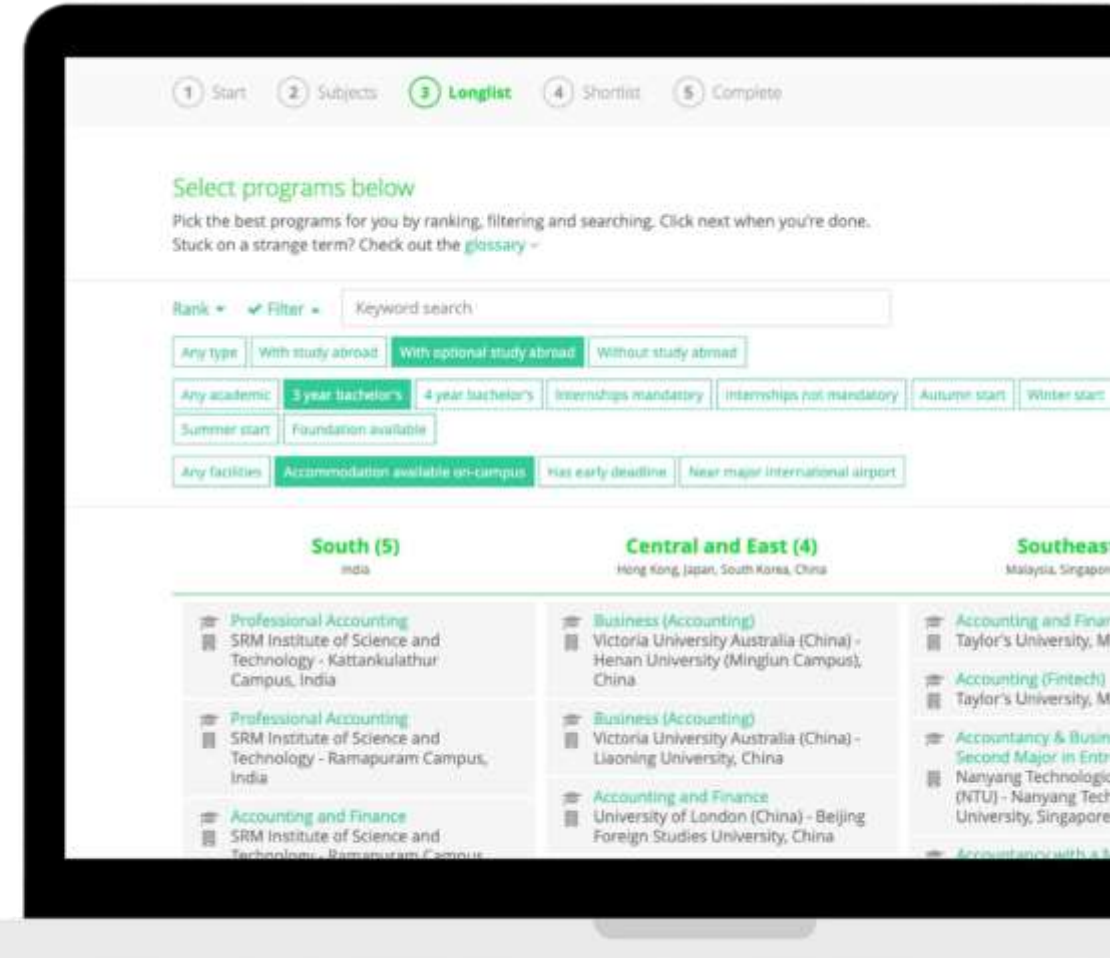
1 Start 2 Subjects 3 Longlist 4 Shortlist 5 Complete

Select programs below

Pick the best programs for you by ranking, filtering and searching. Click next when you're done. Stuck on a strange term? Check out the glossary

Rank Filter Keyword search

Any type | With study abroad | With optional study abroad | Without study abroad

Any academic | 3 year bachelor's | 4 year bachelor's | Internships mandatory | Internships not mandatory | Autumn start | Winter start | Summer start | Foundation available

Any facilities | Accommodation available on-campus | Has early deadline | Near major international airport

South (5)
India

Professional Accounting
SRM Institute of Science and Technology - Kattankulathur Campus, India

Professional Accounting
SRM Institute of Science and Technology - Ramapuram Campus, India

Accounting and Finance
SRM Institute of Science and Technology - Ramapuram Campus

Central and East (4)
Hong Kong, Japan, South Korea, China

Business (Accounting)
Victoria University Australia (China) - Henan University (Minglun Campus), China

Business (Accounting)
Victoria University Australia (China) - Liaoning University, China

Accounting and Finance
University of London (China) - Beijing Foreign Studies University, China

Southeast
Malaysia, Singapore

Accounting and Finan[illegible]
Taylor's University, M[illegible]

Accounting (Fintech)
Taylor's University, M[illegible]

Accountancy & Busin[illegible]
Second Major in Entr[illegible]
Nanyang Technologic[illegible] (NTU) - Nanyang Tech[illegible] University, Singapore

Accountancy with a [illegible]